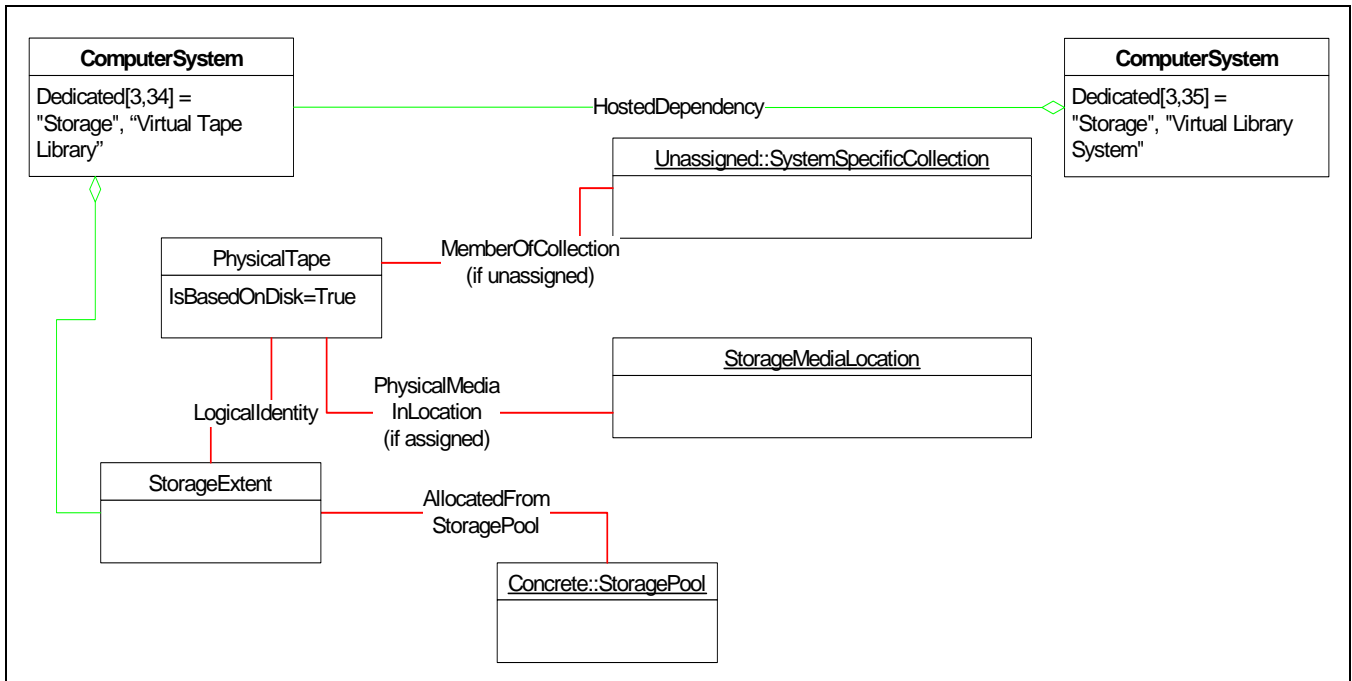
ComputerSystem

Dedicated[3,34] = "Storage", “Virtual Tape Library”

HostedDependency

ComputerSystem

Dedicated[3,35] = "Storage", "Virtual Library System"

Unassigned::SystemSpecificCollection

PhysicalTape

IsBasedOnDisk=True

MemberOfCollection (if unassigned)

StorageMediaLocation

PhysicalMedia InLocation (if assigned)

LogicalIdentity

StorageExtent

AllocatedFrom StoragePool

Concrete::StoragePool